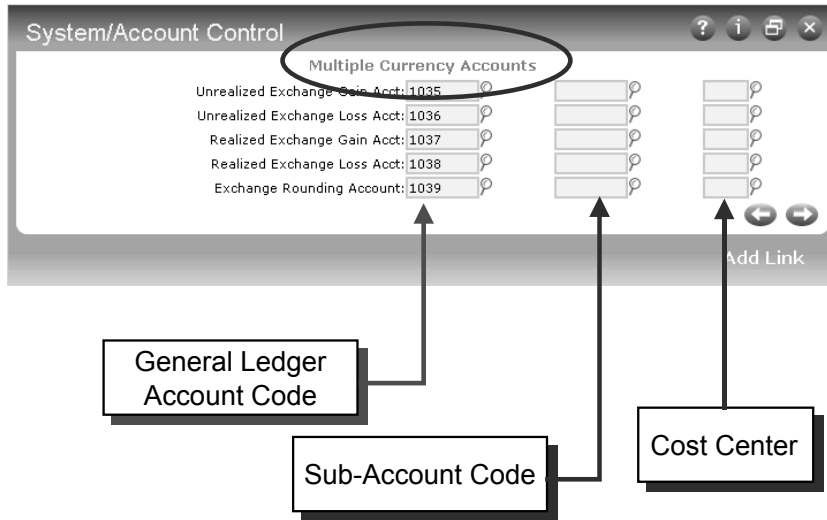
System/Account Control

Multiple Currency Accounts

Unrealized Exchange Gain Acct: 1035

Unrealized Exchange Loss Acct: 1036

Realized Exchange Gain Acct: 1037

Realized Exchange Loss Acct: 1038

Exchange Rounding Account: 1039

Add Link

General Ledger Account Code

Sub-Account Code

Cost Center